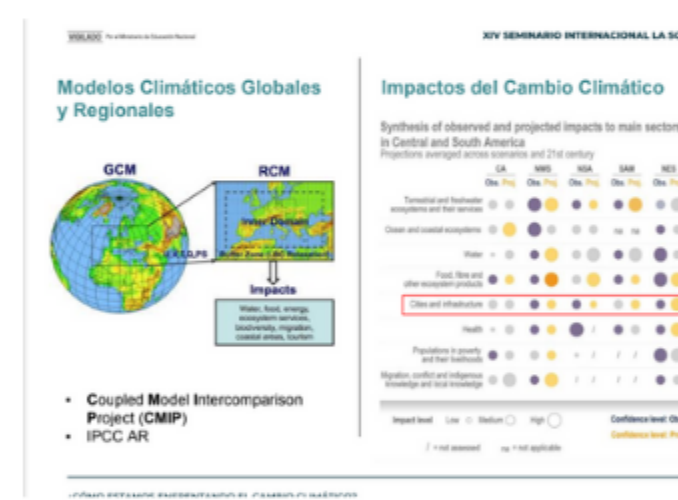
VIGILADO Por el Ministerio de Educación Nacional

XIV SEMINARIO INTERNACIONAL LA SO

Modelos Climáticos Globales y Regionales

GCM

RCM

Inner Domain

Buffer Zone / BC Relaxation

U,V,T,Q,PS

Impacts

Water, food, energy, ecosystem services, biodiversity, migration, coastal areas, tourism

- Coupled Model Intercomparison Project (CMIP)
- IPCC AR

Impactos del Cambio Climático

Synthesis of observed and projected impacts to main sectors in Central and South America

Projections averaged across scenarios and 21st century

| | CA | | NWS | | NSA | | SAM | | NES | |
|---|---|---|---|---|---|---|---|---|---|---|
| | Obs. | Proj. | Obs. | Proj. | Obs. | Proj. | Obs. | Proj. | Obs. | Proj. |
| Terrestrial and freshwater ecosystems and their services | | | | | | | | | | |
| Ocean and coastal ecosystems | | | | | | | na | na | | |
| Water | | | | | | | | | | |
| Food, fibre and other ecosystem products | | | | | | | | | | |
| Cities and infrastructure | | | | | | | | | | |
| Health | | | | | | | | | | |
| Populations in poverty and their livelihoods | | | | | | | | | | |
| Migration, conflict and indigenous knowledge and local knowledge | | | | | | | | | | |

Impact level Low Medium High

Confidence level: Ob

Confidence level: Pr

/ = not assessed na = not applicable

¿CÓMO ESTAMOS ENFRENTANDO EL CAMBIO CLIMÁTICO?